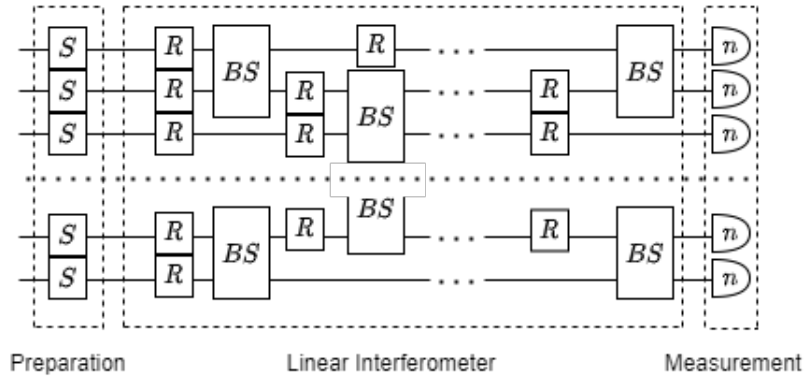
$S$ $R$ $BS$ $R$ $\cdots$ $BS$ $n$
$S$ $R$ $R$ $BS$ $\cdots$ $R$ $n$
$S$ $R$ $R$ $\cdots$ $R$ $n$

$BS$

$S$ $R$ $BS$ $R$ $\cdots$ $R$ $BS$ $n$
$S$ $R$ $\cdots$ $n$

Preparation Linear Interferometer Measurement